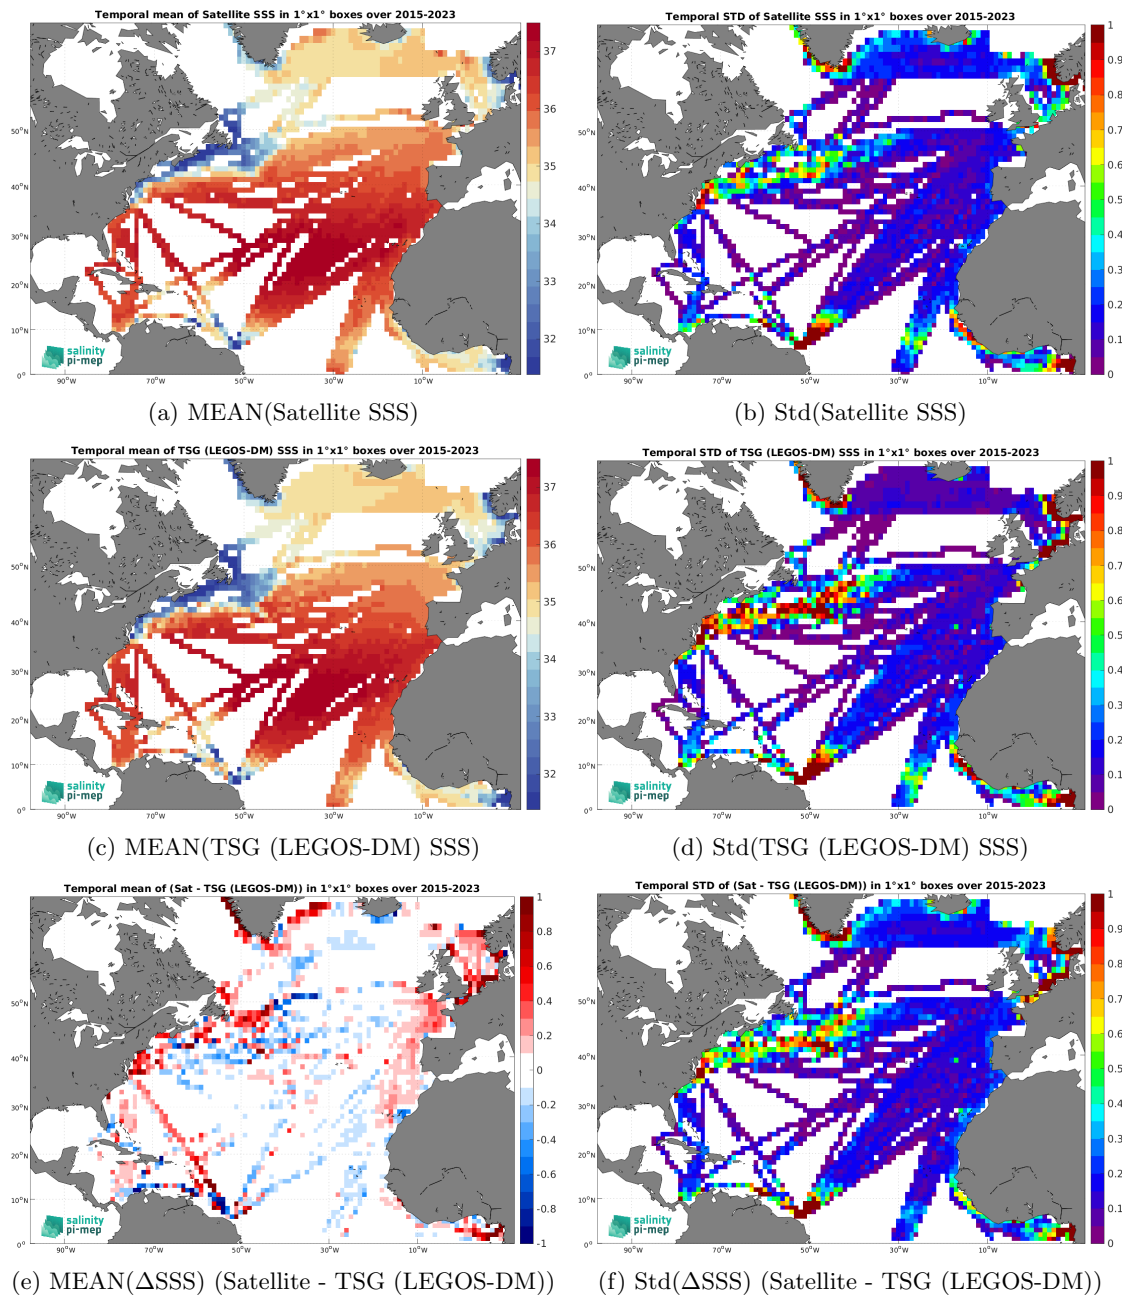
Temporal mean of Satellite SSS in 1°x1° boxes over 2015-2023

37
36
35
34
33
32

50°N
40°N
30°N
20°N
10°N
0°

90°W 70°W 50°W 30°W 10°W

salinity pi-mep

(a) MEAN(Satellite SSS)

Temporal STD of Satellite SSS in 1°x1° boxes over 2015-2023

1
0.9
0.8
0.7
0.6
0.5
0.4
0.3
0.2
0.1
0

50°N
40°N
30°N
20°N
10°N
0°

90°W 70°W 50°W 30°W 10°W

salinity pi-mep

(b) Std(Satellite SSS)

Temporal mean of TSG (LEGOS-DM) SSS in 1°x1° boxes over 2015-2023

37
36
35
34
33
32

50°N
40°N
30°N
20°N
10°N
0°

90°W 70°W 50°W 30°W 10°W

salinity pi-mep

(c) MEAN(TSG (LEGOS-DM) SSS)

Temporal STD of TSG (LEGOS-DM) SSS in 1°x1° boxes over 2015-2023

1
0.9
0.8
0.7
0.6
0.5
0.4
0.3
0.2
0.1
0

50°N
40°N
30°N
20°N
10°N
0°

90°W 70°W 50°W 30°W 10°W

salinity pi-mep

(d) Std(TSG (LEGOS-DM) SSS)

Temporal mean of (Sat - TSG (LEGOS-DM)) in 1°x1° boxes over 2015-2023

1
0.8
0.6
0.4
0.2
0
-0.2
-0.4
-0.6
-0.8
-1

50°N
40°N
30°N
20°N
10°N
0°

90°W 70°W 50°W 30°W 10°W

salinity pi-mep

(e) MEAN($\Delta$SSS) (Satellite - TSG (LEGOS-DM))

Temporal STD of (Sat - TSG (LEGOS-DM)) in 1°x1° boxes over 2015-2023

1
0.9
0.8
0.7
0.6
0.5
0.4
0.3
0.2
0.1
0

50°N
40°N
30°N
20°N
10°N
0°

90°W 70°W 50°W 30°W 10°W

salinity pi-mep

(f) Std($\Delta$SSS) (Satellite - TSG (LEGOS-DM))